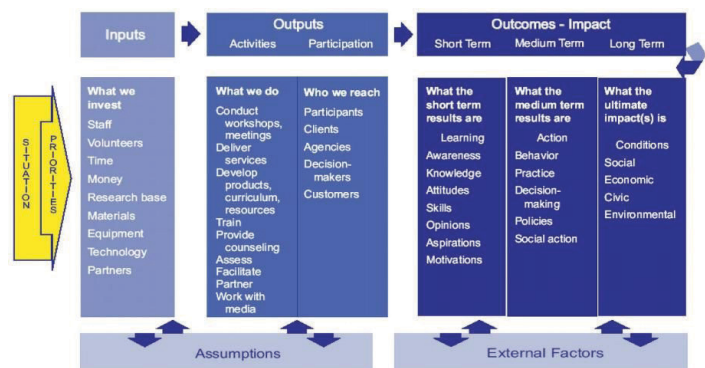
Inputs

Outputs
Activities Participation

Outcomes - Impact
Short Term Medium Term Long Term

SITUATION

PRIORITIES

What we invest
Staff
Volunteers
Time
Money
Research base
Materials
Equipment
Technology
Partners

What we do
Conduct workshops, meetings
Deliver services
Develop products, curriculum, resources
Train
Provide counseling
Assess
Facilitate
Partner
Work with media

Who we reach
Participants
Clients
Agencies
Decision-makers
Customers

What the short term results are
Learning
Awareness
Knowledge
Attitudes
Skills
Opinions
Aspirations
Motivations

What the medium term results are
Action
Behavior
Practice
Decision-making
Policies
Social action

What the ultimate impact(s) is
Conditions
Social
Economic
Civic
Environmental

Assumptions

External Factors